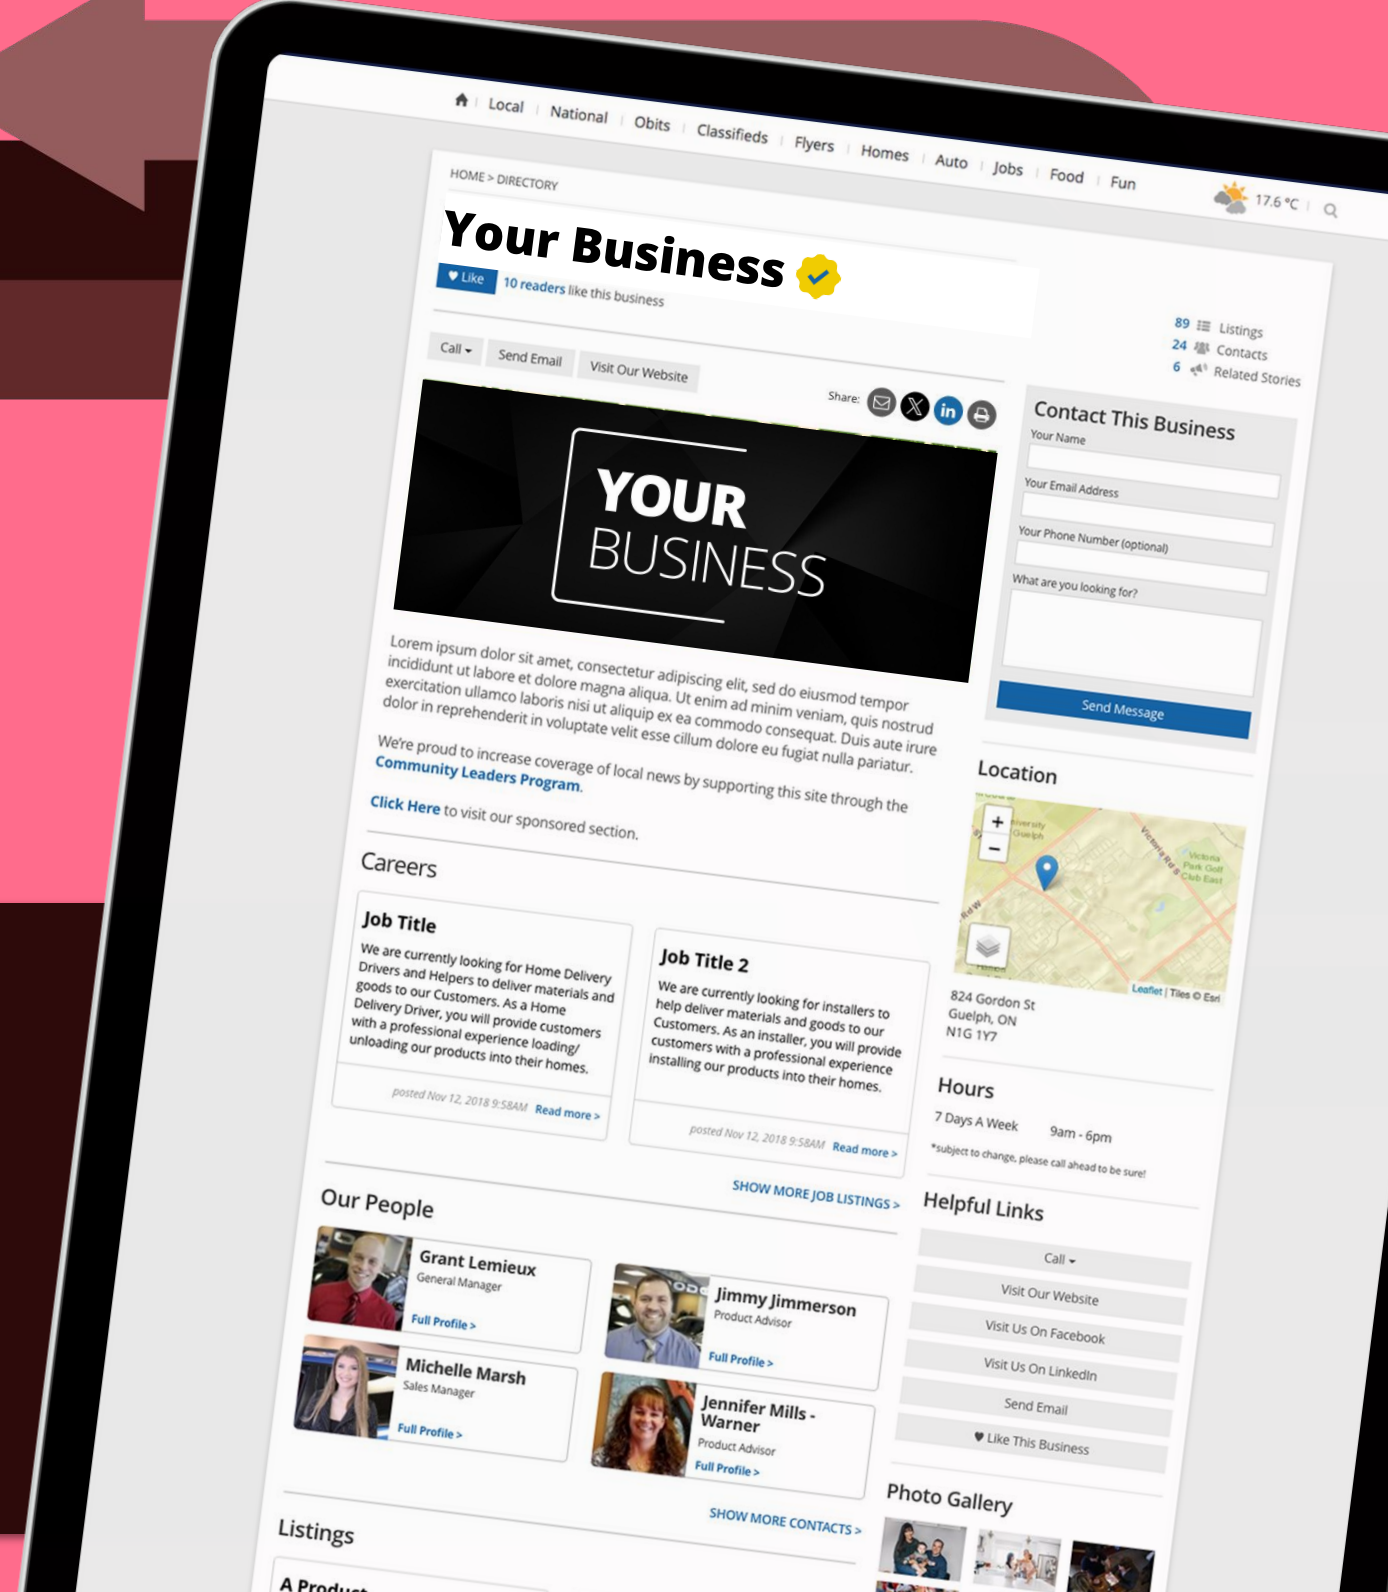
Local | National | Obits | Classifieds | Flyers | Homes | Auto | Jobs | Food | Fun

17.6 °C

HOME > DIRECTORY

Your Business

Like 10 readers like this business

89 Listings
24 Contacts
6 Related Stories

Call | Send Email | Visit Our Website

Share:

YOUR BUSINESS

Lorem ipsum dolor sit amet, consectetur adipiscing elit, sed do eiusmod tempor incididunt ut labore et dolore magna aliqua. Ut enim ad minim veniam, quis nostrud exercitation ullamco laboris nisi ut aliquip ex ea commodo consequat. Duis aute irure dolor in reprehenderit in voluptate velit esse cillum dolore eu fugiat nulla pariatur.

We're proud to increase coverage of local news by supporting this site through the Community Leaders Program.

Click Here to visit our sponsored section.

Contact This Business
Your Name
Your Email Address
Your Phone Number (optional)
What are you looking for?
Send Message

Location

Leaflet | Tiles © Esri

824 Gordon St
Guelph, ON
N1G 1Y7

Hours
7 Days A Week 9am - 6pm
*subject to change, please call ahead to be sure!

Careers

Job Title
We are currently looking for Home Delivery Drivers and Helpers to deliver materials and goods to our Customers. As a Home Delivery Driver, you will provide customers with a professional experience loading/unloading our products into their homes.
posted Nov 12, 2018 9:58AM Read more >

Job Title 2
We are currently looking for installers to help deliver materials and goods to our Customers. As an installer, you will provide customers with a professional experience installing our products into their homes.
posted Nov 12, 2018 9:58AM Read more >

SHOW MORE JOB LISTINGS >

Helpful Links
Call
Visit Our Website
Visit Us On Facebook
Visit Us On LinkedIn
Send Email
Like This Business

Our People

Grant Lemieux
General Manager
Full Profile >

Jimmy Jimmerson
Product Advisor
Full Profile >

Michelle Marsh
Sales Manager
Full Profile >

Jennifer Mills - Warner
Product Advisor
Full Profile >

SHOW MORE CONTACTS >

Photo Gallery

Listings

A Product